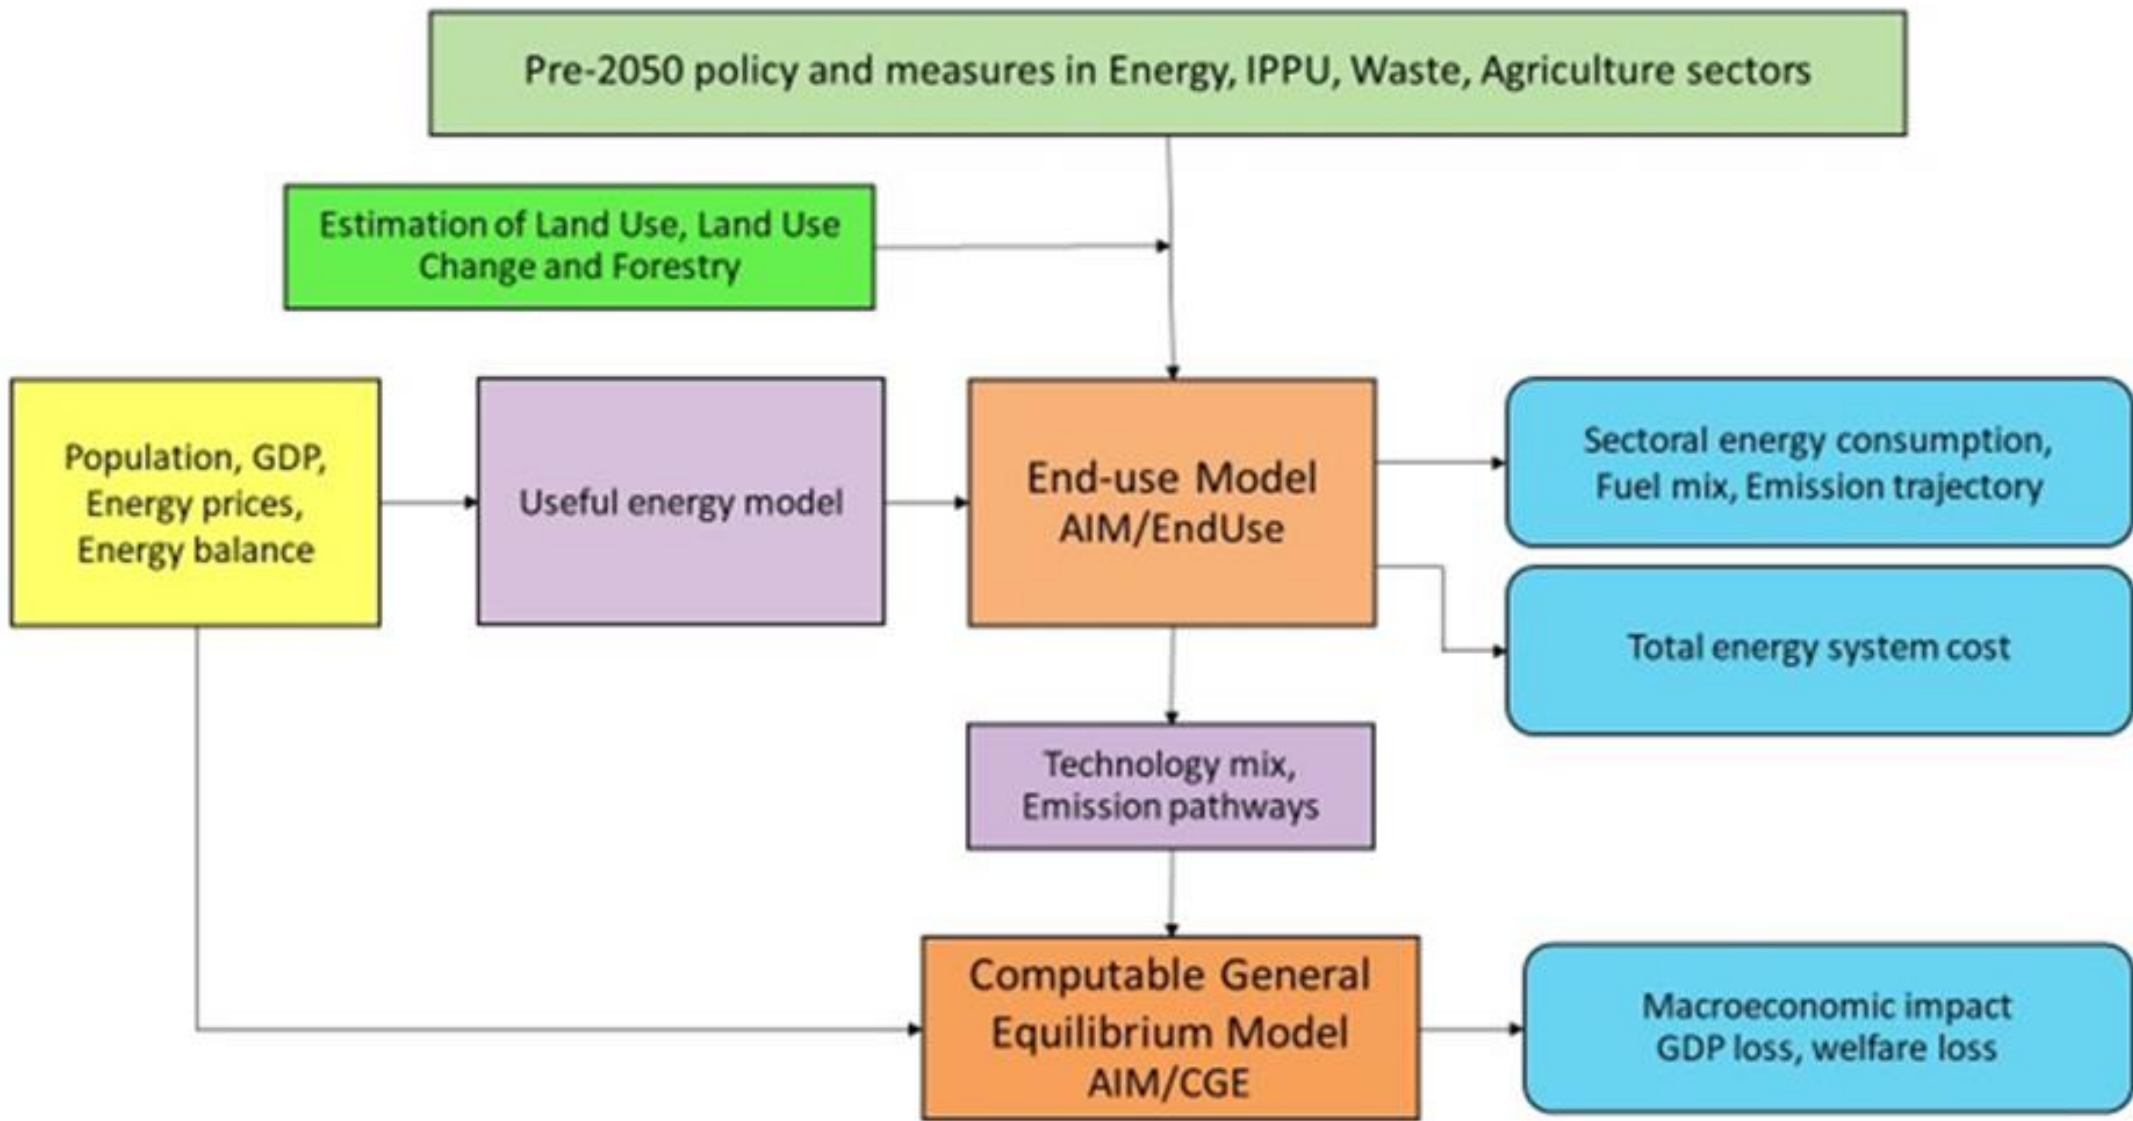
Pre-2050 policy and measures in Energy, IPPU, Waste, Agriculture sectors

Estimation of Land Use, Land Use Change and Forestry

Population, GDP, Energy prices, Energy balance

Useful energy model

End-use Model AIM/EndUse

Sectoral energy consumption, Fuel mix, Emission trajectory

Total energy system cost

Technology mix, Emission pathways

Computable General Equilibrium Model AIM/CGE

Macroeconomic impact GDP loss, welfare loss